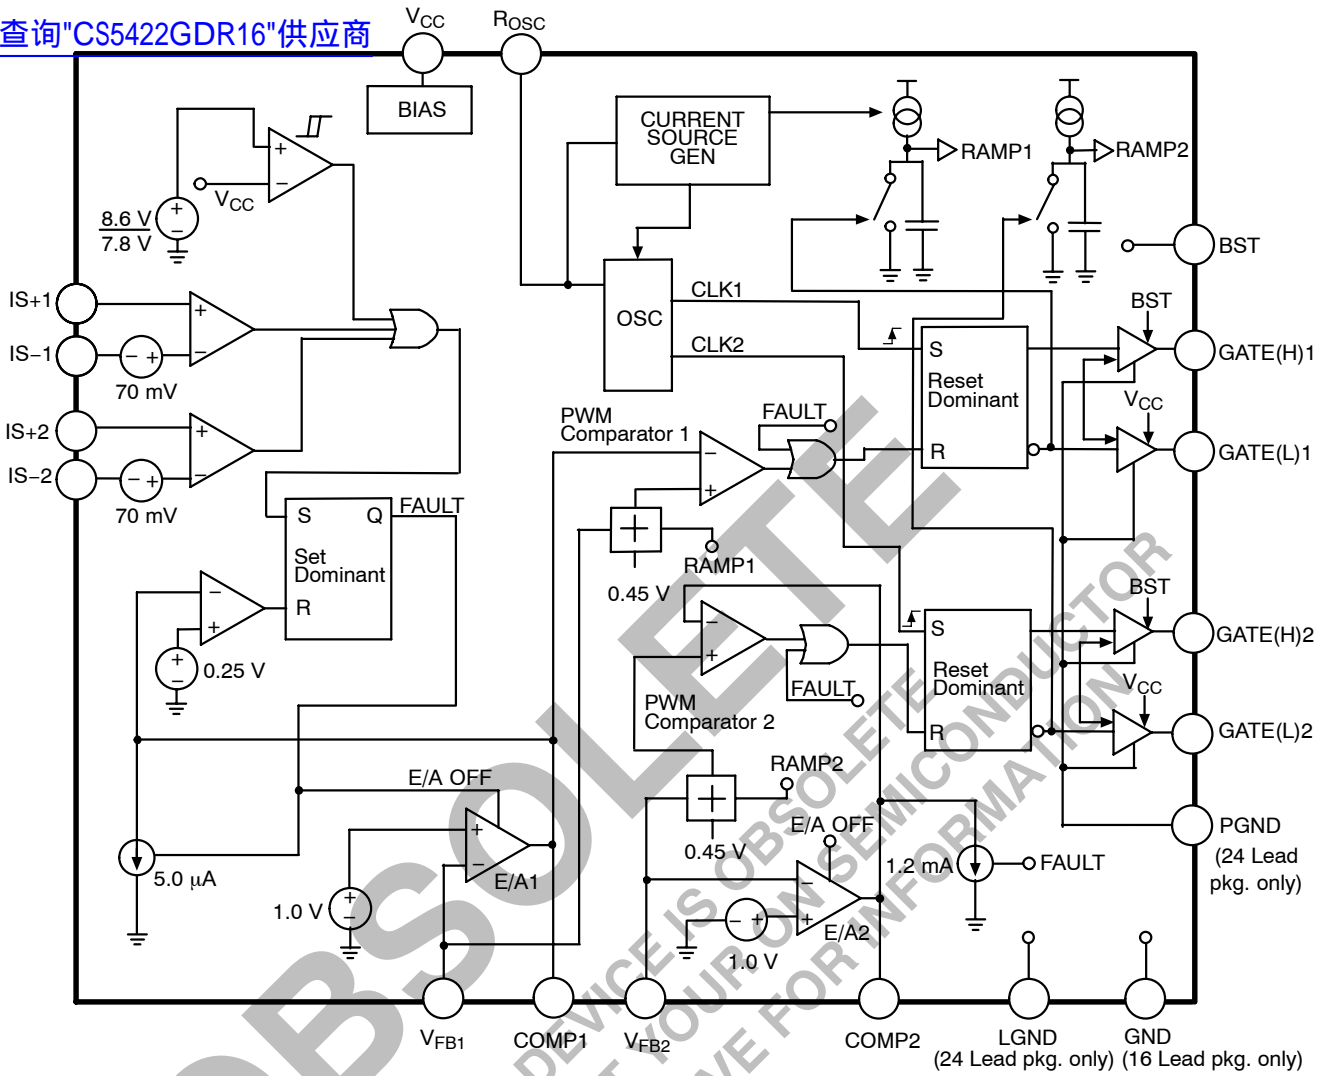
查询"CS5422GDR16"供应商

$V_{CC}$

$R_{OSC}$

BIAS

CURRENT SOURCE GEN

RAMP1

RAMP2

BST

8.6 V
7.8 V

$V_{CC}$

IS+1

IS−1

70 mV

IS+2

IS−2

70 mV

OSC

CLK1

CLK2

S

Reset Dominant

R

BST

GATE(H)1

$V_{CC}$

GATE(L)1

PWM Comparator 1

FAULT

S Q

Set Dominant

R

FAULT

RAMP1

0.45 V

0.25 V

BST

S

Reset Dominant

R

GATE(H)2

$V_{CC}$

GATE(L)2

FAULT

PWM Comparator 2

RAMP2

E/A OFF

E/A1

0.45 V

E/A OFF

PGND

(24 Lead pkg. only)

5.0 μA

1.0 V

1.2 mA

FAULT

E/A2

1.0 V

$V_{FB1}$

COMP1

$V_{FB2}$

COMP2

LGND
(24 Lead pkg. only)

GND
(16 Lead pkg. only)

OBSOLETE

DEVICE IS OBSOLETE
CONTACT YOUR ON SEMICONDUCTOR
REPRESENTATIVE FOR INFORMATION